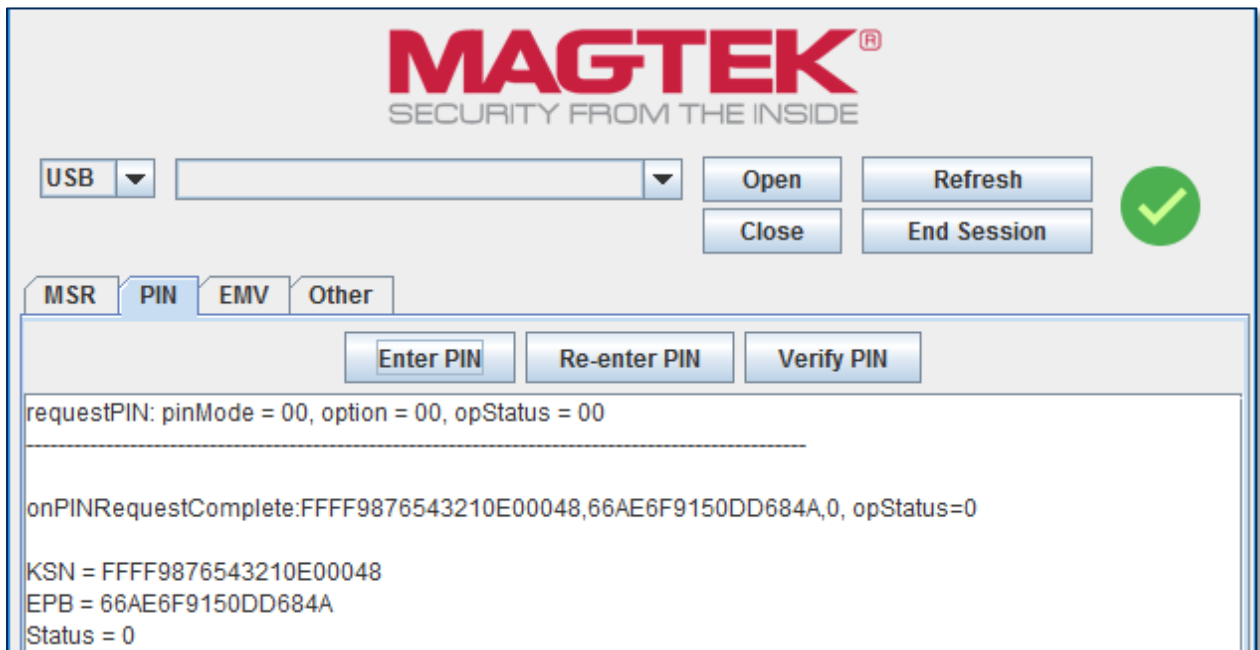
MAGTEK®
SECURITY FROM THE INSIDE

USB

Open
Refresh
Close
End Session

MSR
PIN
EMV
Other

Enter PIN
Re-enter PIN
Verify PIN

requestPIN: pinMode = 00, option = 00, opStatus = 00
--------------------------------------------------------------------------------------------

onPINRequestComplete:FFFF9876543210E00048,66AE6F9150DD684A,0, opStatus=0

KSN = FFFF9876543210E00048
EPB = 66AE6F9150DD684A
Status = 0